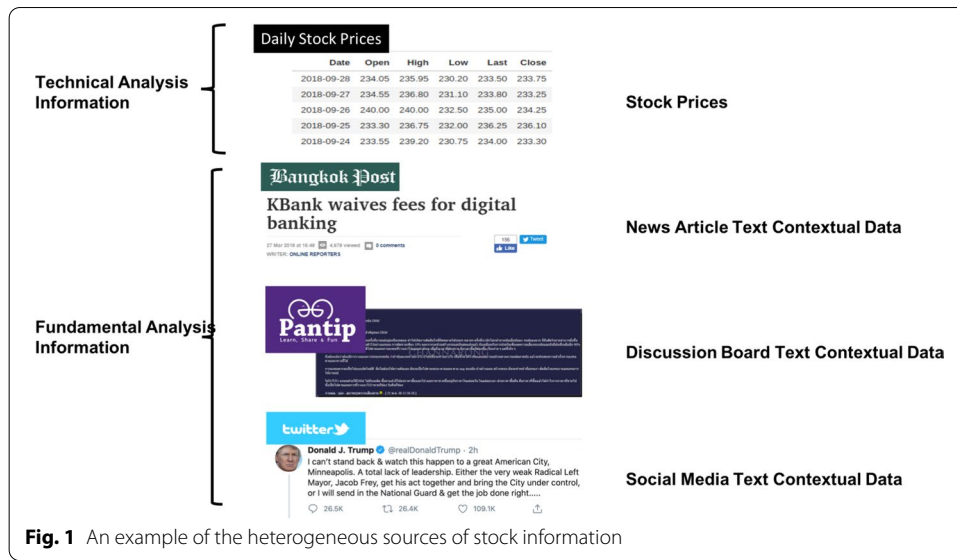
Technical Analysis Information

Daily Stock Prices

| Date | Open | High | Low | Last | Close |
|---|---|---|---|---|---|
| 2018-09-28 | 234.05 | 235.95 | 230.20 | 233.50 | 233.75 |
| 2018-09-27 | 234.55 | 236.80 | 231.10 | 233.80 | 233.25 |
| 2018-09-26 | 240.00 | 240.00 | 232.50 | 235.00 | 234.25 |
| 2018-09-25 | 233.30 | 236.75 | 232.00 | 236.25 | 236.10 |
| 2018-09-24 | 233.55 | 239.20 | 230.75 | 234.00 | 233.30 |

Stock Prices

Fundamental Analysis Information

Bangkok Post

KBank waives fees for digital banking

27 Mar 2018 at 16:48 4,478 viewed 0 comments

WRITER: ONLINE REPORTERS

156 Like Tweet

News Article Text Contextual Data

Pantip
Learn, Share & Fun

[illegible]

Discussion Board Text Contextual Data

twitter

Donald J. Trump @realDonaldTrump · 2h
I can't stand back & watch this happen to a great American City, Minneapolis. A total lack of leadership. Either the very weak Radical Left Mayor, Jacob Frey, get his act together and bring the City under control, or I will send in the National Guard & get the job done right.....

26.5K 26.4K 109.1K

Social Media Text Contextual Data

Fig. 1 An example of the heterogeneous sources of stock information